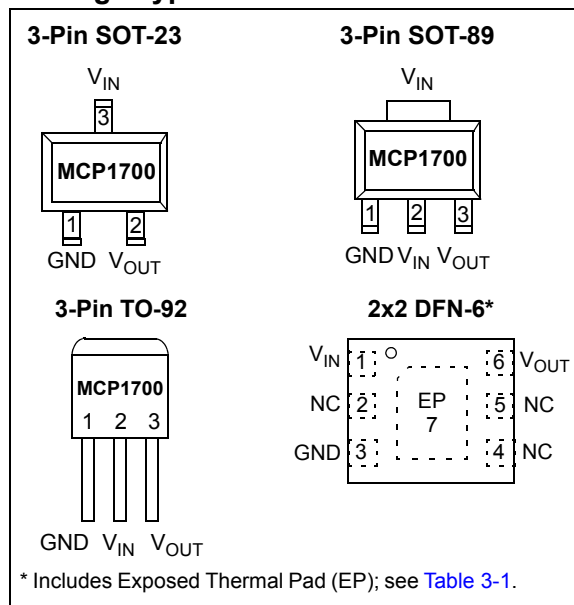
3-Pin SOT-23

$V_{IN}$

3

MCP1700

1 2

GND $V_{OUT}$

3-Pin SOT-89

$V_{IN}$

MCP1700

1 2 3

GND $V_{IN}$ $V_{OUT}$

3-Pin TO-92

MCP1700

1 2 3

GND $V_{IN}$ $V_{OUT}$

2x2 DFN-6*

$V_{IN}$ 1

NC 2

GND 3

EP 7

6 $V_{OUT}$

5 NC

4 NC

* Includes Exposed Thermal Pad (EP); see Table 3-1.